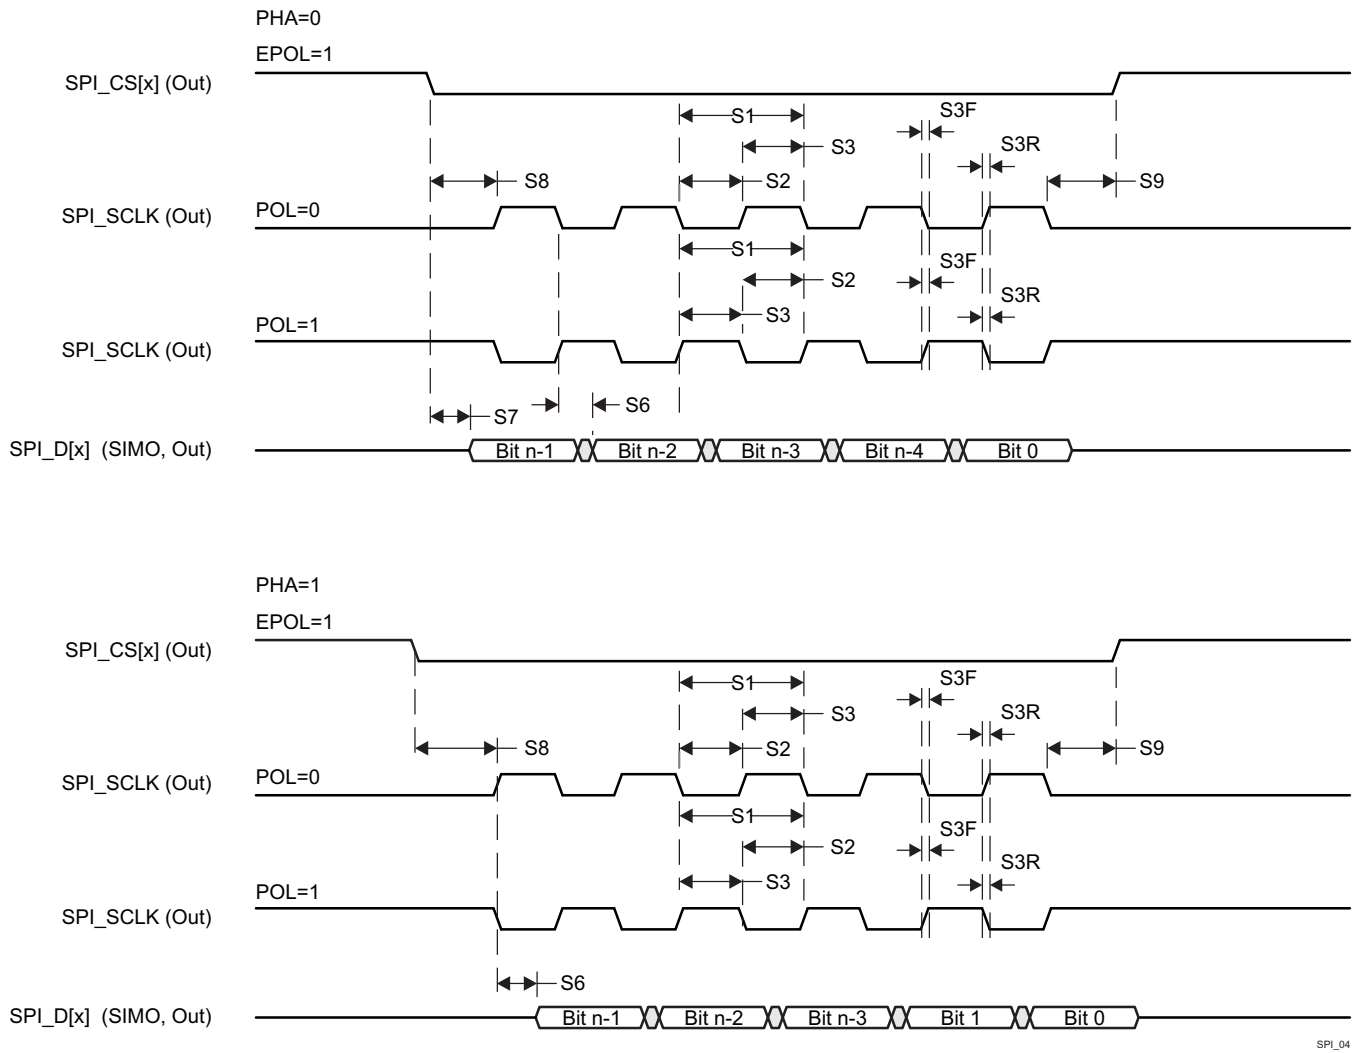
PHA=0
EPOL=1
SPI_CS[x] (Out)

S1
S3F
S3
S3R
S8
S2
S9

SPI_SCLK (Out)
POL=0

S1
S3F
S2
S3R
S3

POL=1
SPI_SCLK (Out)

S7
S6

SPI_D[x] (SIMO, Out)
Bit n-1
Bit n-2
Bit n-3
Bit n-4
Bit 0

PHA=1
EPOL=1
SPI_CS[x] (Out)

S1
S3F
S3
S3R
S8
S2
S9

SPI_SCLK (Out)
POL=0

S1
S3F
S2
S3R
S3

POL=1
SPI_SCLK (Out)

S6

SPI_D[x] (SIMO, Out)
Bit n-1
Bit n-2
Bit n-3
Bit 1
Bit 0

SPI_04